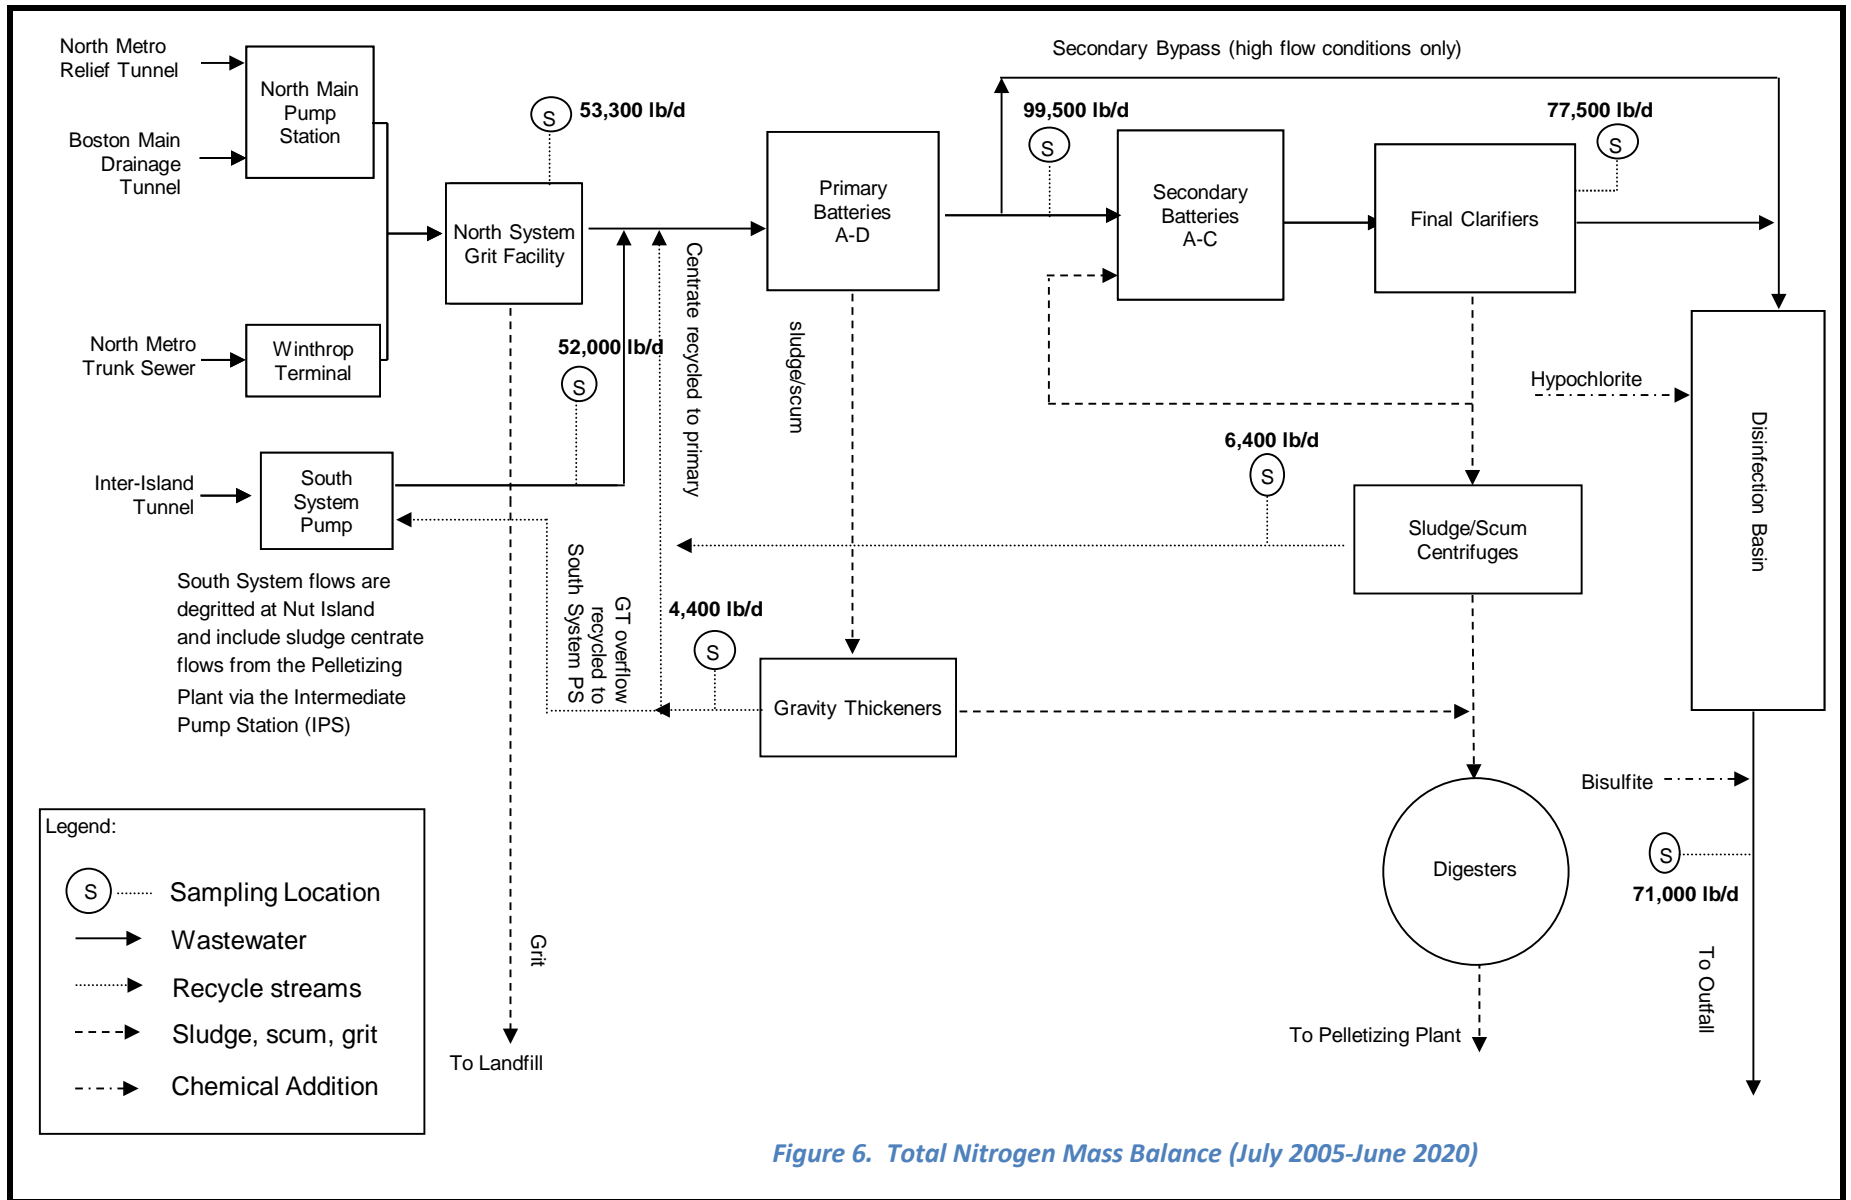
North Metro Relief Tunnel

Boston Main Drainage Tunnel

North Main Pump Station

North Metro Trunk Sewer

Winthrop Terminal

Inter-Island Tunnel

South System Pump

S 53,300 lb/d

North System Grit Facility

52,000 lb/d
S

Centrate recycled to primary

Primary Batteries A-D

sludge/scum

Secondary Bypass (high flow conditions only)

99,500 lb/d
S

Secondary Batteries A-C

77,500 lb/d
S

Final Clarifiers

Hypochlorite

Disinfection Basin

6,400 lb/d
S

Sludge/Scum Centrifuges

South System flows are degritted at Nut Island and include sludge centrate flows from the Pelletizing Plant via the Intermediate Pump Station (IPS)

South System PS

GT overflow recycled to

4,400 lb/d
S

Gravity Thickeners

Digesters

Bisulfite

S
71,000 lb/d

To Outfall

To Pelletizing Plant

Grit

To Landfill

Legend:
S Sampling Location
Wastewater
Recycle streams
Sludge, scum, grit
Chemical Addition

Figure 6. Total Nitrogen Mass Balance (July 2005-June 2020)